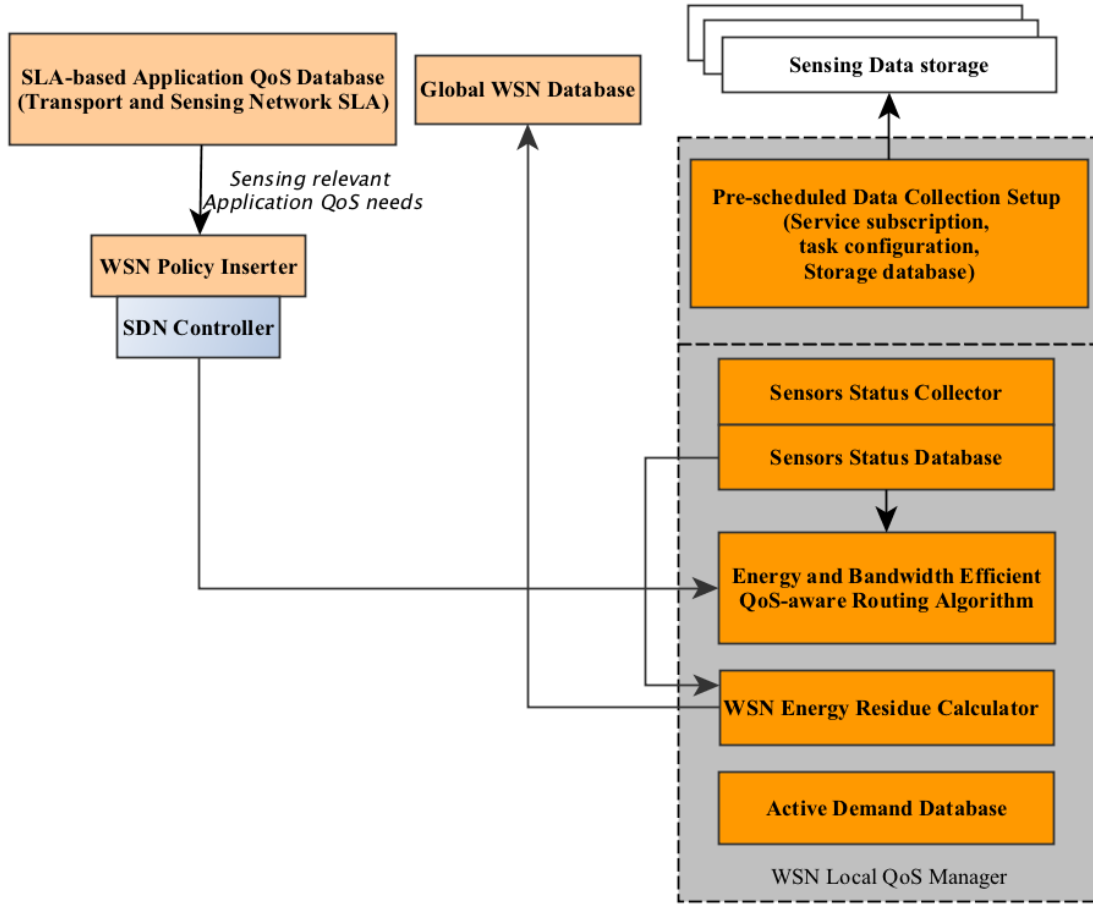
SLA-based Application QoS Database (Transport and Sensing Network SLA)

Global WSN Database

Sensing Data storage

Sensing relevant Application QoS needs

WSN Policy Inserter

SDN Controller

Pre-scheduled Data Collection Setup (Service subscription, task configuration, Storage database)

Sensors Status Collector

Sensors Status Database

Energy and Bandwidth Efficient QoS-aware Routing Algorithm

WSN Energy Residue Calculator

Active Demand Database

WSN Local QoS Manager